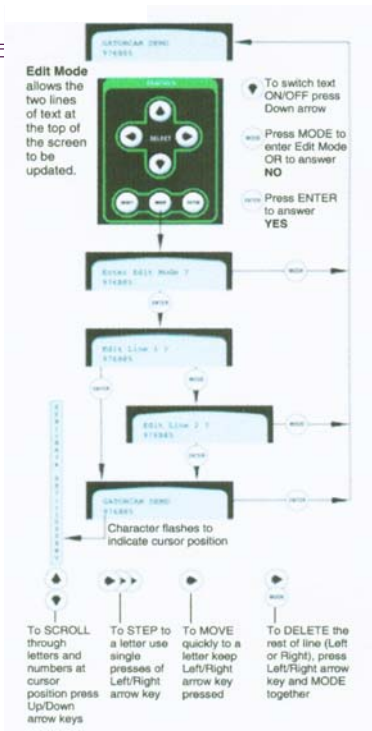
GATORCAM DEMO
976885

Edit Mode allows the two lines of text at the top of the screen to be updated.

SELECT

MODE

To switch text ON/OFF press Down arrow

MODE Press MODE to enter Edit Mode OR to answer NO

ENTER Press ENTER to answer YES

Enter Edit Mode ?
976885

MODE

ENTER

Edit Line 1 ?
976885

ENTER

MODE

Edit Line 2 ?
976885

MODE

ENTER

GATORCAM DEMO
976885

ENTER

Character flashes to indicate cursor position

MODE

To SCROLL through letters and numbers at cursor position press Up/Down arrow keys

To STEP to a letter use single presses of Left/Right arrow key

To MOVE quickly to a letter keep Left/Right arrow key pressed

To DELETE the rest of line (Left or Right), press Left/Right arrow key and MODE together